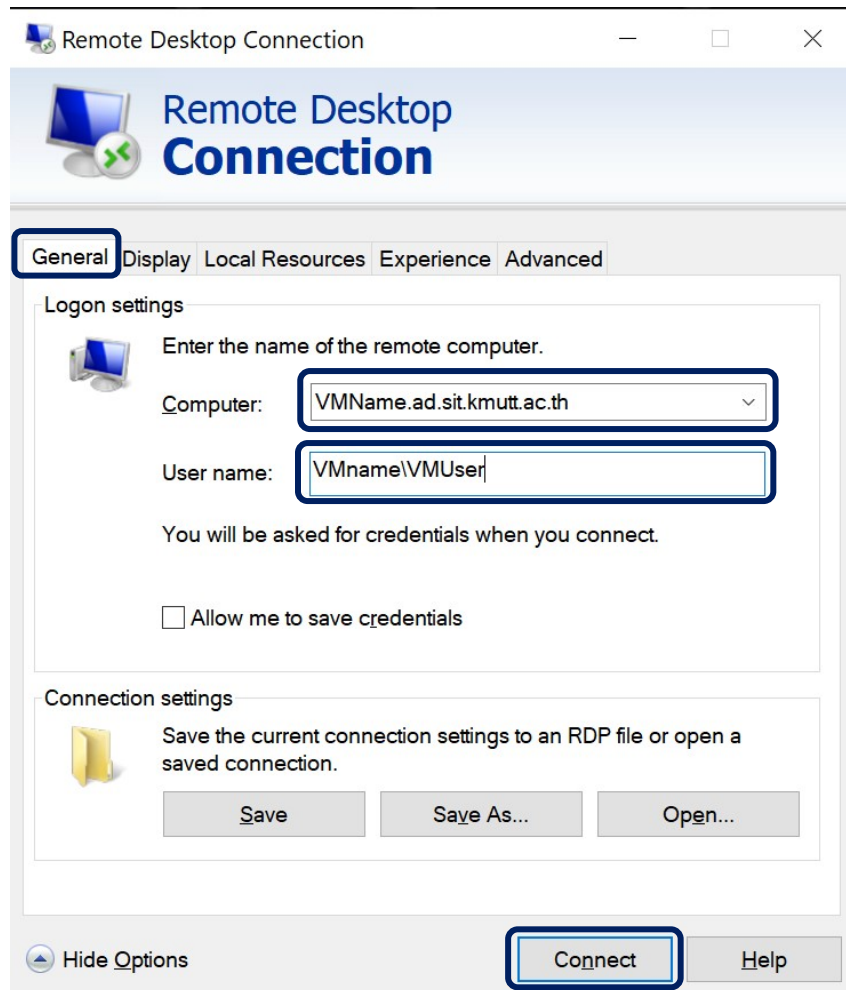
Remote Desktop Connection

Remote Desktop
Connection

General Display Local Resources Experience Advanced

Logon settings

Enter the name of the remote computer.

Computer: VMName.ad.sit.kmutt.ac.th

User name: VMname\VMUser

You will be asked for credentials when you connect.

Allow me to save credentials

Connection settings

Save the current connection settings to an RDP file or open a saved connection.

Save Save As... Open...

Hide Options Connect Help